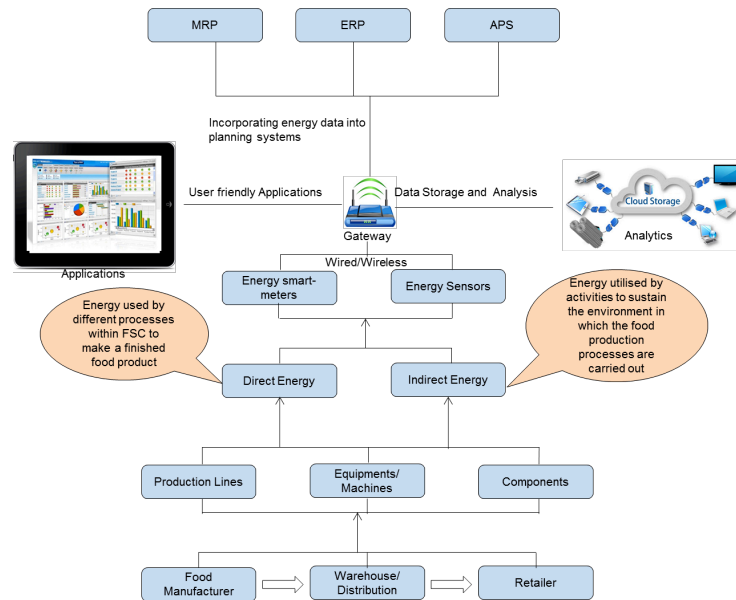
MRP

ERP

APS

Incorporating energy data into planning systems

User friendly Applications

Data Storage and Analysis

Cloud Storage

Analytics

Applications

Gateway

Wired/Wireless

Energy smart-meters

Energy Sensors

Energy used by different processes within FSC to make a finished food product

Energy utilised by activities to sustain the environment in which the food production processes are carried out

Direct Energy

Indirect Energy

Production Lines

Equipments/ Machines

Components

Food Manufacturer

Warehouse/ Distribution

Retailer